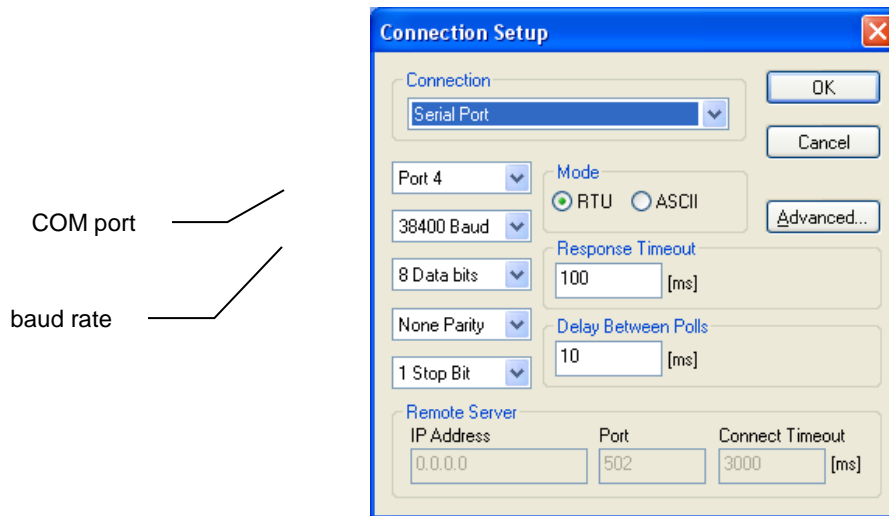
COM port

baud rate

Connection Setup

Connection
Serial Port

OK

Cancel

Port 4

38400 Baud

8 Data bits

None Parity

1 Stop Bit

Mode
RTU ASCII

Advanced...

Response Timeout
100 [ms]

Delay Between Polls
10 [ms]

Remote Server
IP Address
0.0.0.0
Port
502
Connect Timeout
3000 [ms]